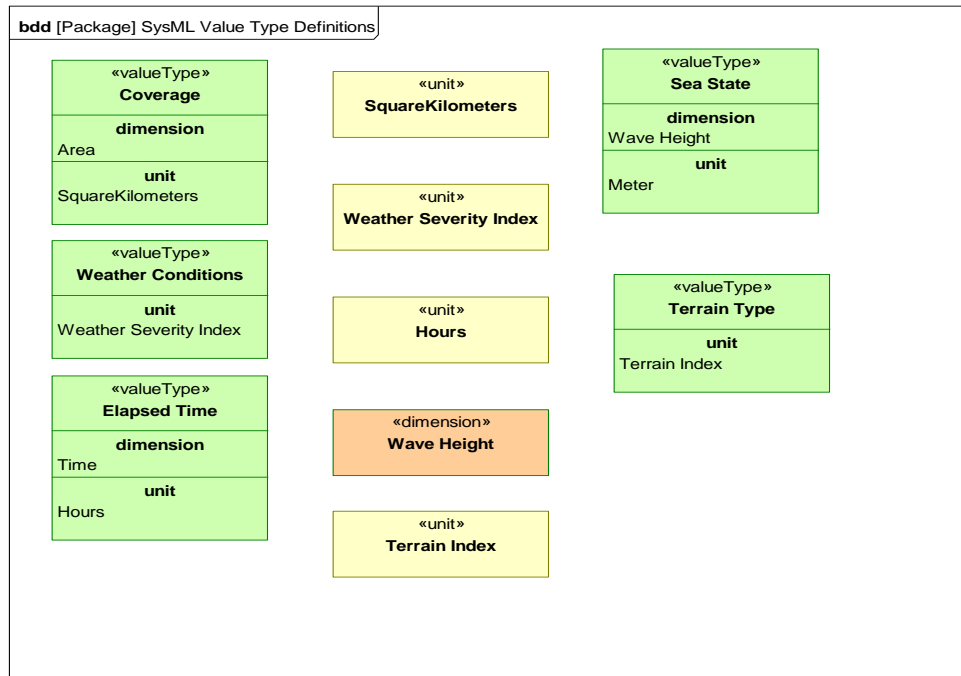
**bdd** [Package] SysML Value Type Definitions

«valueType»
**Coverage**
**dimension**
Area
**unit**
SquareKilometers

«valueType»
**Weather Conditions**
**unit**
Weather Severity Index

«valueType»
**Elapsed Time**
**dimension**
Time
**unit**
Hours

«unit»
**SquareKilometers**

«unit»
**Weather Severity Index**

«unit»
**Hours**

«dimension»
**Wave Height**

«unit»
**Terrain Index**

«valueType»
**Sea State**
**dimension**
Wave Height
**unit**
Meter

«valueType»
**Terrain Type**
**unit**
Terrain Index